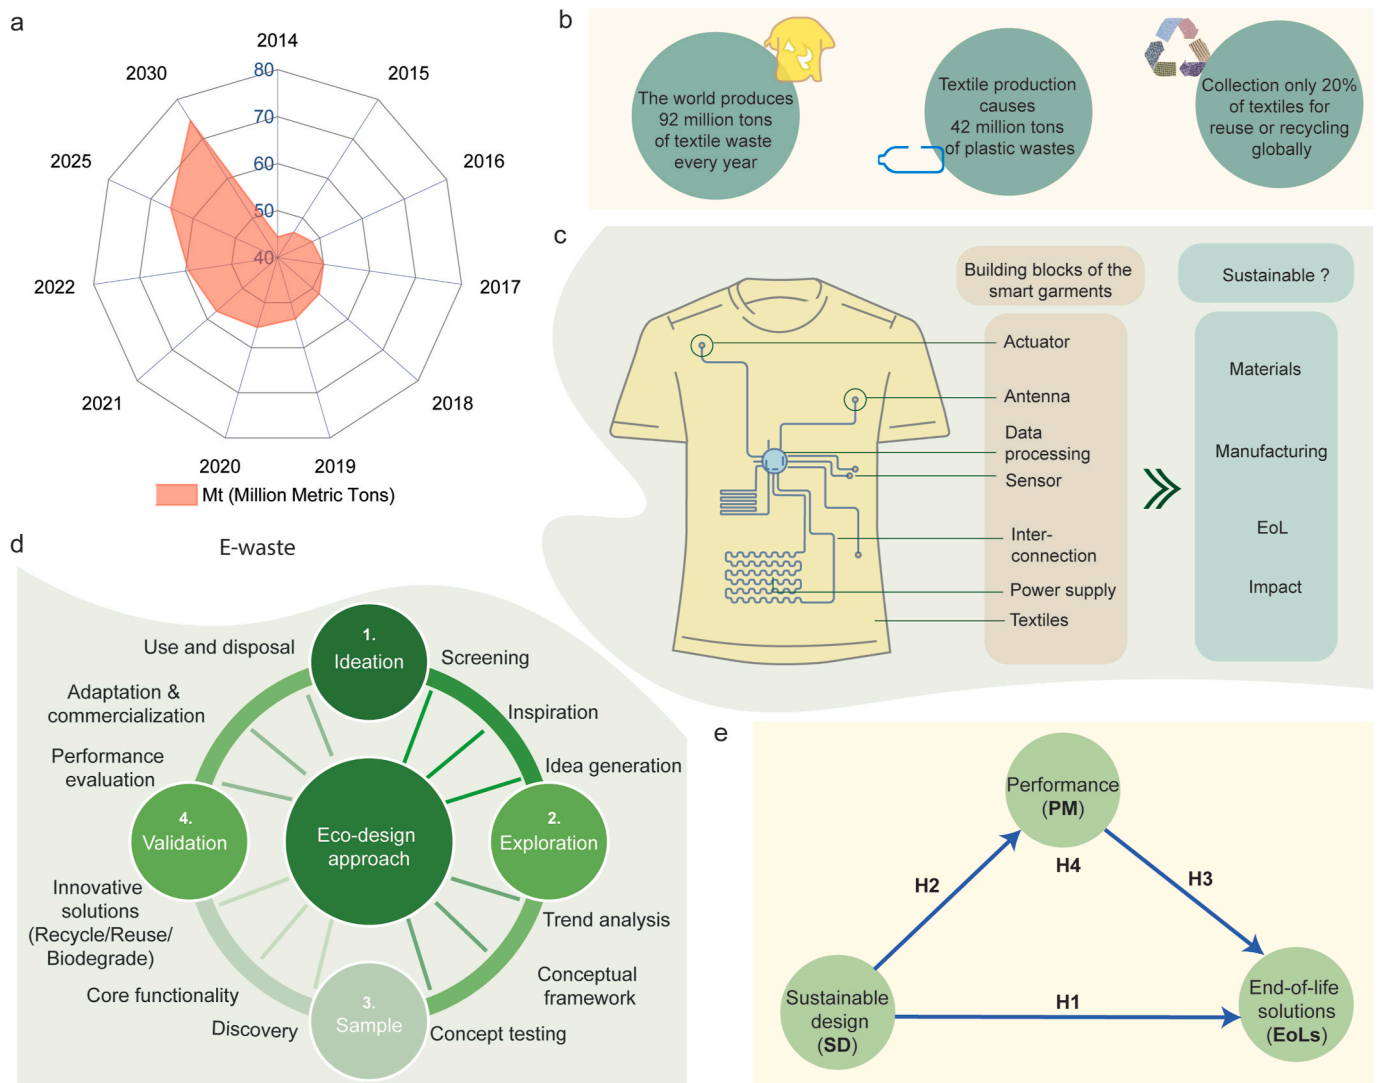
a

2014
80
70
60
50
40
2015
2016
2017
2018
2019
2020
2021
2022
2025
2030

Mt (Million Metric Tons)

E-waste

b

The world produces 92 million tons of textile waste every year

Textile production causes 42 million tons of plastic wastes

Collection only 20% of textiles for reuse or recycling globally

c

Building blocks of the smart garments

Sustainable ?

Actuator
Antenna
Data processing
Sensor
Inter-connection
Power supply
Textiles

Materials
Manufacturing
EoL
Impact

d

1. Ideation
2. Exploration
3. Sample
4. Validation
Eco-design approach

Use and disposal
Screening
Inspiration
Idea generation
Adaptation & commercialization
Performance evaluation
Trend analysis
Conceptual framework
Concept testing
Innovative solutions (Recycle/Reuse/ Biodegrade)
Core functionality
Discovery

e

Performance (**PM**)
H2
H4
H3
Sustainable design (**SD**)
H1
End-of-life solutions (**EoLs**)